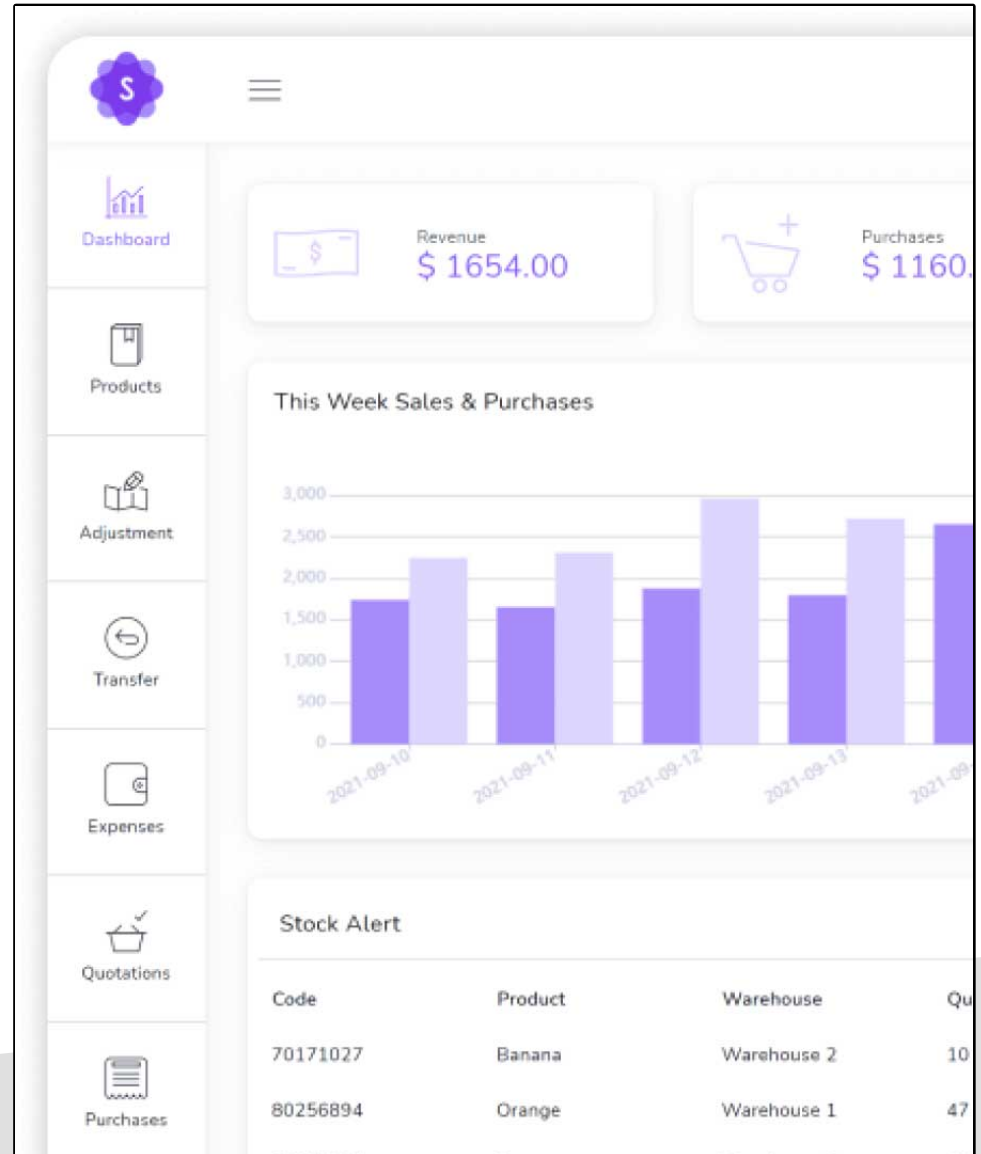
S

Dashboard

Products

Adjustment

Transfer

Expenses

Quotations

Purchases

Revenue
$ 1654.00

Purchases
$ 1160.

This Week Sales & Purchases

3,000
2,500
2,000
1,500
1,000
500
0

2021-09-10
2021-09-11
2021-09-12
2021-09-13
2021-09-

Stock Alert

| Code | Product | Warehouse | Qu |
|---|---|---|---|
| 70171027 | Banana | Warehouse 2 | 10 |
| 80256894 | Orange | Warehouse 1 | 47 |